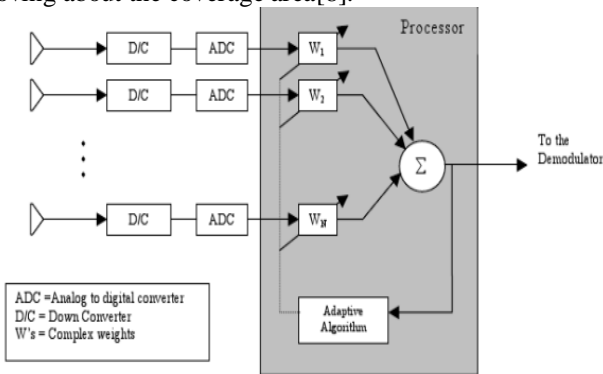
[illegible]ving about the coverage area[6].

Processor

D/C
ADC
$W_1$
D/C
ADC
$W_2$
D/C
ADC
$W_N$
$\Sigma$
To the Demodulator

Adaptive Algorithm

ADC =Analog to digital converter
D/C = Down Converter
W's = Complex weights